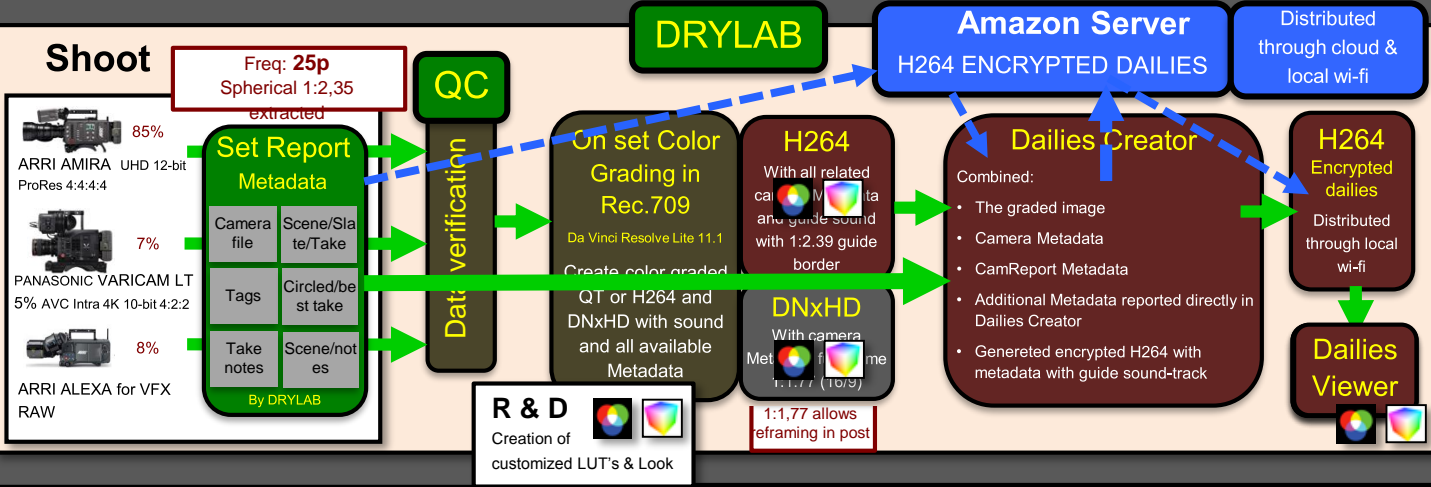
DRYLAB

Amazon Server
H264 ENCRYPTED DAILIES

Distributed through cloud & local wi-fi

Shoot

Freq: **25p**
Spherical 1:2,35 extracted

QC

ARRI AMIRA UHD 12-bit ProRes 4:4:4:4
85%

PANASONIC VARICAM LT 5% AVC Intra 4K 10-bit 4:2:2
7%

ARRI ALEXA for VFX RAW
8%

Set Report
Metadata

| Camera file | Scene/Slate/Take |
|---|---|
| Tags | Circled/best take |
| Take notes | Scene/notes |

By DRYLAB

Data verification

On set Color Grading in Rec.709
Da Vinci Resolve Lite 11.1
Create color graded QT or H264 and DNxHD with sound and all available Metadata

H264
With all related ca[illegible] M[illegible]ta and guide sound with 1:2.39 guide border

DNxHD
With camera Met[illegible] f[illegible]me 1:1.77 (16/9)

1:1,77 allows reframing in post

R & D
Creation of customized LUT's & Look

Dailies Creator
Combined:
• The graded image
• Camera Metadata
• CamReport Metadata
• Additional Metadata reported directly in Dailies Creator
• Genereted encrypted H264 with metadata with guide sound-track

H264
Encrypted dailies
Distributed through local wi-fi

Dailies Viewer